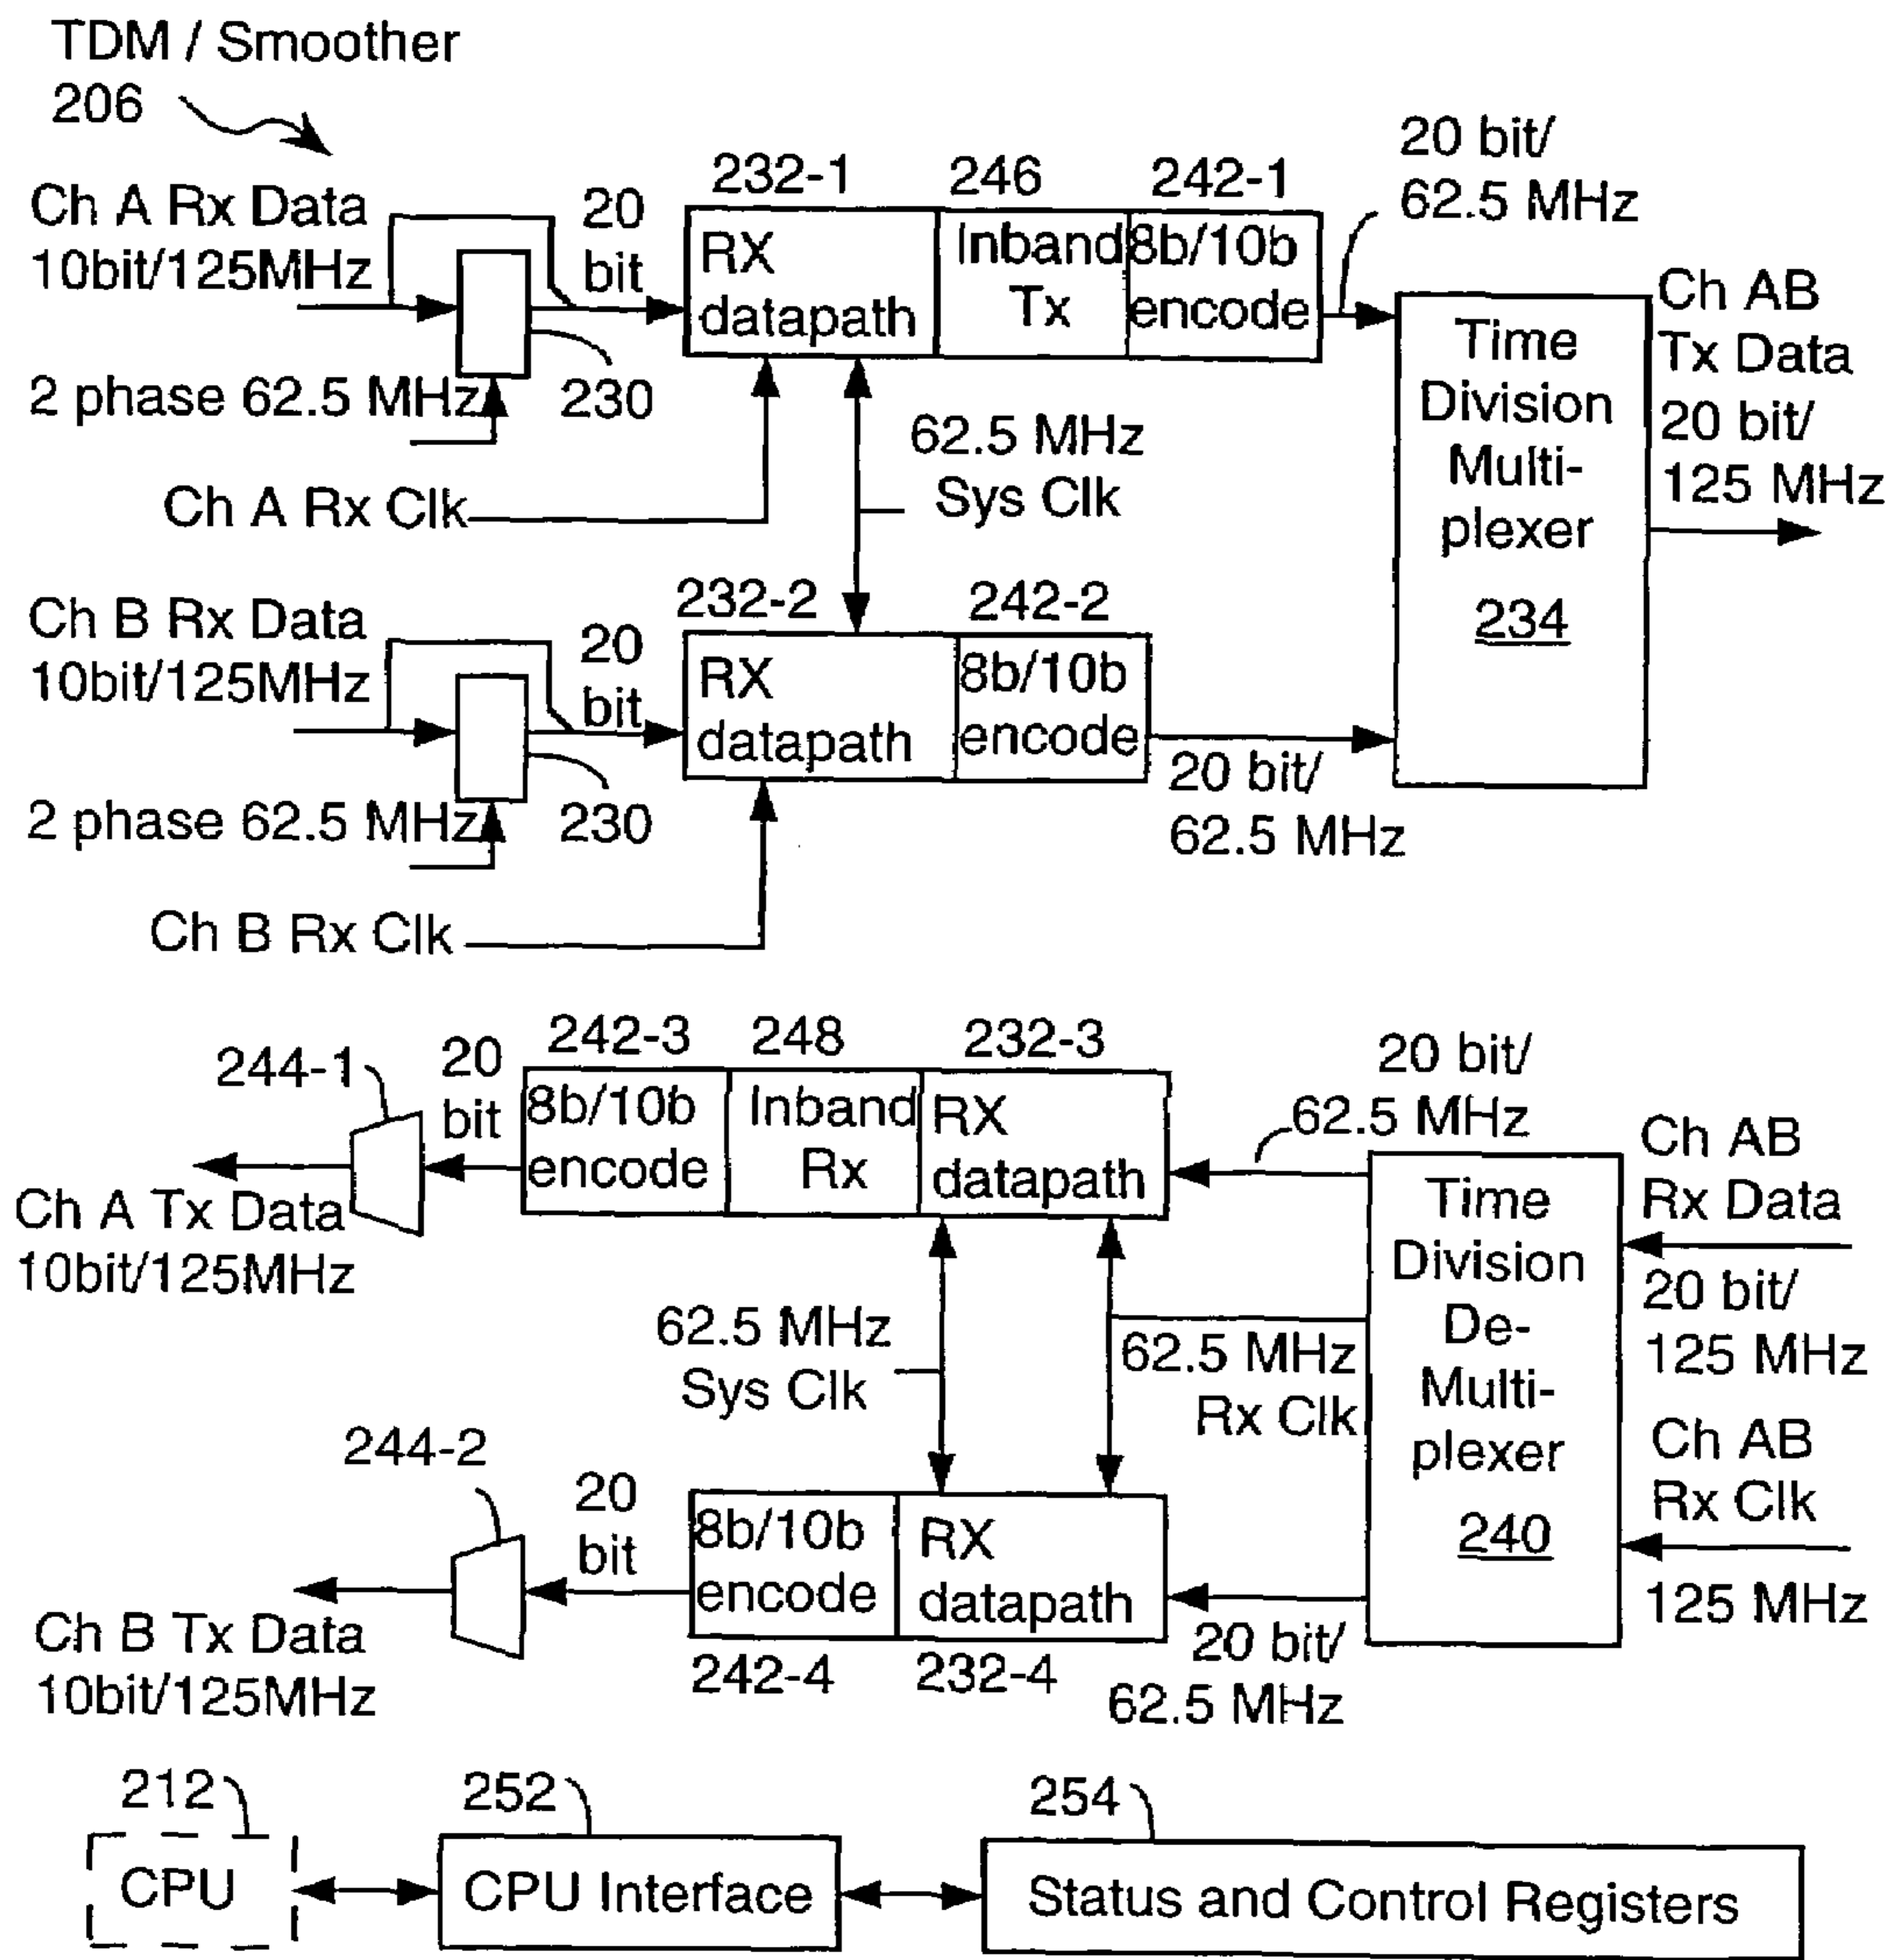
TDM / Smoother 206

Ch A Rx Data 10bit/125MHz

20 bit

232-1

RX datapath

246

Inband Tx

242-1

8b/10b encode

20 bit/ 62.5 MHz

Ch AB Tx Data 20 bit/ 125 MHz

Time Division Multiplexer 234

2 phase 62.5 MHz

230

62.5 MHz Sys Clk

Ch A Rx Clk

Ch B Rx Data 10bit/125MHz

20 bit

232-2

RX datapath

242-2

8b/10b encode

20 bit/ 62.5 MHz

2 phase 62.5 MHz

230

Ch B Rx Clk

244-1

20 bit

242-3

8b/10b encode

248

Inband Rx

232-3

RX datapath

20 bit/ 62.5 MHz

Ch AB Rx Data 20 bit/ 125 MHz

Ch A Tx Data 10bit/125MHz

Time Division De-Multiplexer 240

62.5 MHz Sys Clk

62.5 MHz Rx Clk

Ch AB Rx Clk 125 MHz

244-2

20 bit

8b/10b encode

RX datapath

Ch B Tx Data 10bit/125MHz

242-4

232-4

20 bit/ 62.5 MHz

212

CPU

252

CPU Interface

254

Status and Control Registers